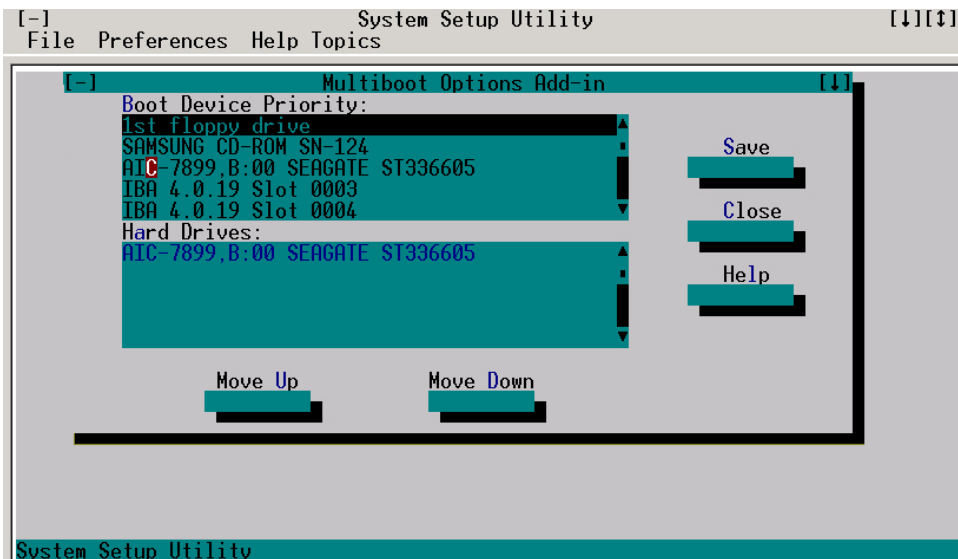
[-] System Setup Utility [↓][↕]
File Preferences Help Topics

[-] Multiboot Options Add-in [↓]

Boot Device Priority:
1st floppy drive
SAMSUNG CD-ROM SN-124
AIC-7899,B:00 SEAGATE ST336605
IBA 4.0.19 Slot 0003
IBA 4.0.19 Slot 0004

Hard Drives:
AIC-7899,B:00 SEAGATE ST336605

Save
Close
Help

Move Up
Move Down

System Setup Utility